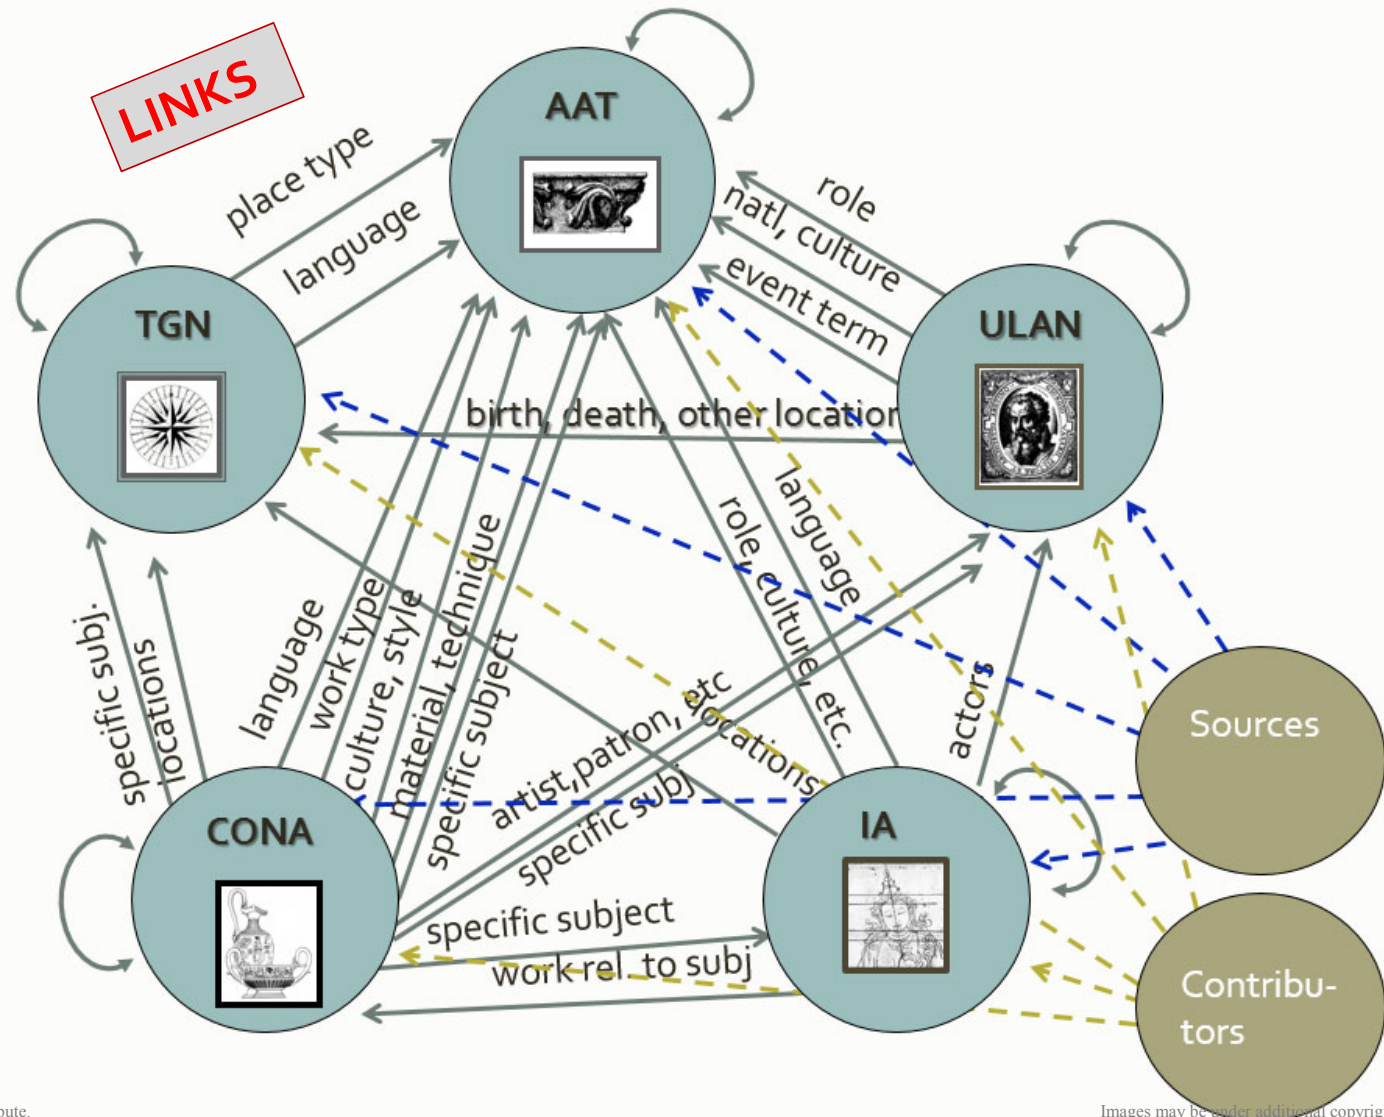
LINKS

AAT

TGN

ULAN

CONA

IA

Sources

Contribu-tors

place type

language

role

natl, culture

event term

birth, death, other location

language

role, culture, etc.

specific subj.

locations

language

work type

culture, style

material, technique

specific subject

artist, patron, etc

locations

specific subj

actors

specific subject

work rel. to subj

bute.

Images may be under additional copyrig